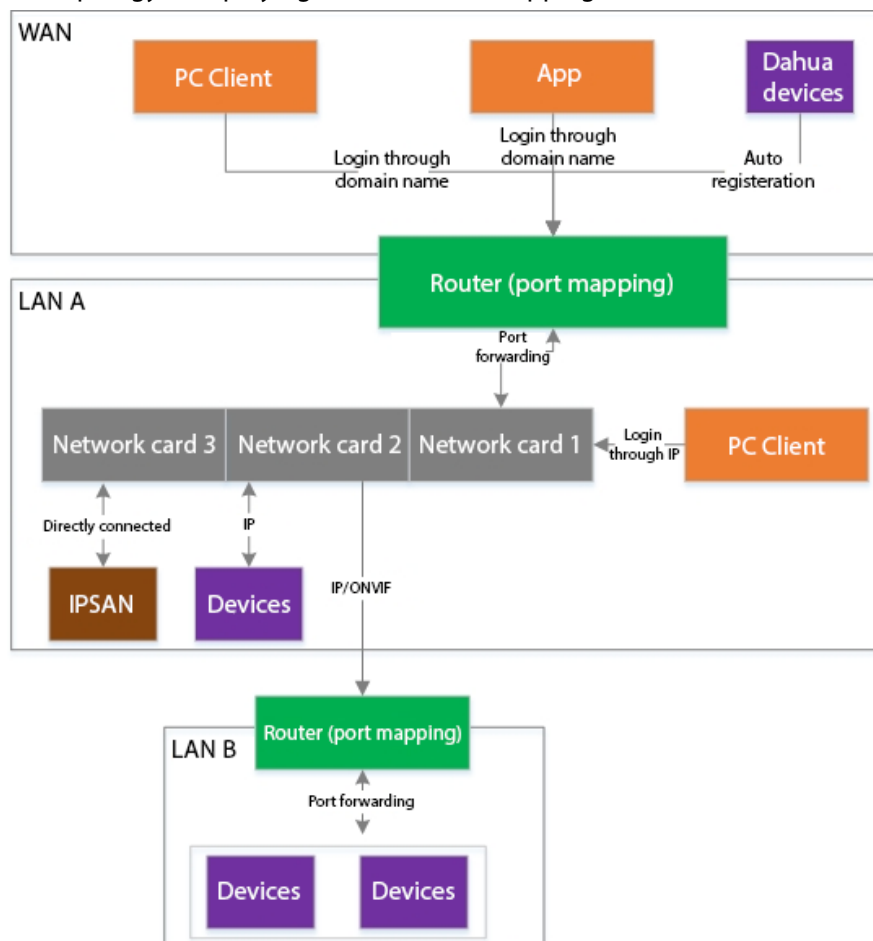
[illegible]

WAN

PC Client

App

Dahua devices

Login through domain name

Login through domain name

Auto registeration

Router (port mapping)

LAN A

Port forwarding

Network card 3

Network card 2

Network card 1

Login through IP

PC Client

Directly connected

IP

IPSAN

Devices

IP/ONVIF

LAN B

Router (port mapping)

Port forwarding

Devices

Devices